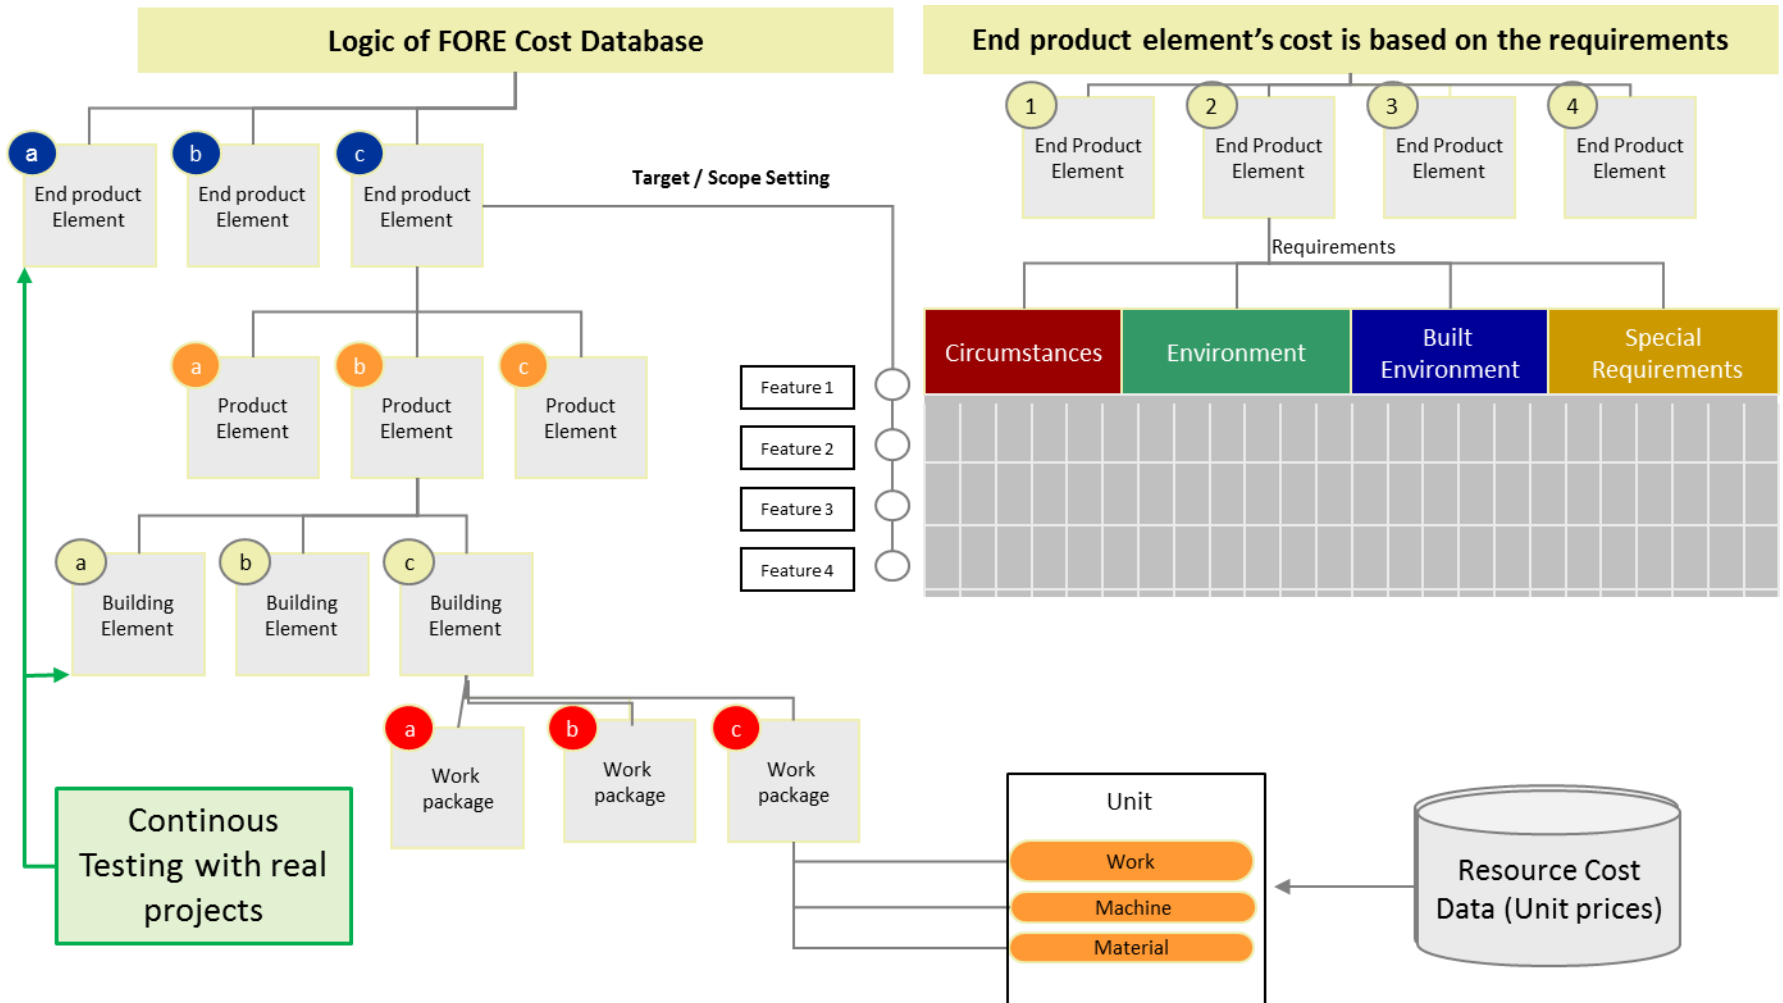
Logic of FORE Cost Database

End product element's cost is based on the requirements

1 End Product Element
2 End Product Element
3 End Product Element
4 End Product Element

a End product Element
b End product Element
c End product Element

Target / Scope Setting

Requirements

Circumstances
Environment
Built Environment
Special Requirements

a Product Element
b Product Element
c Product Element

Feature 1
Feature 2
Feature 3
Feature 4

a Building Element
b Building Element
c Building Element

a Work package
b Work package
c Work package

Unit
Work
Machine
Material

Resource Cost Data (Unit prices)

Continous Testing with real projects